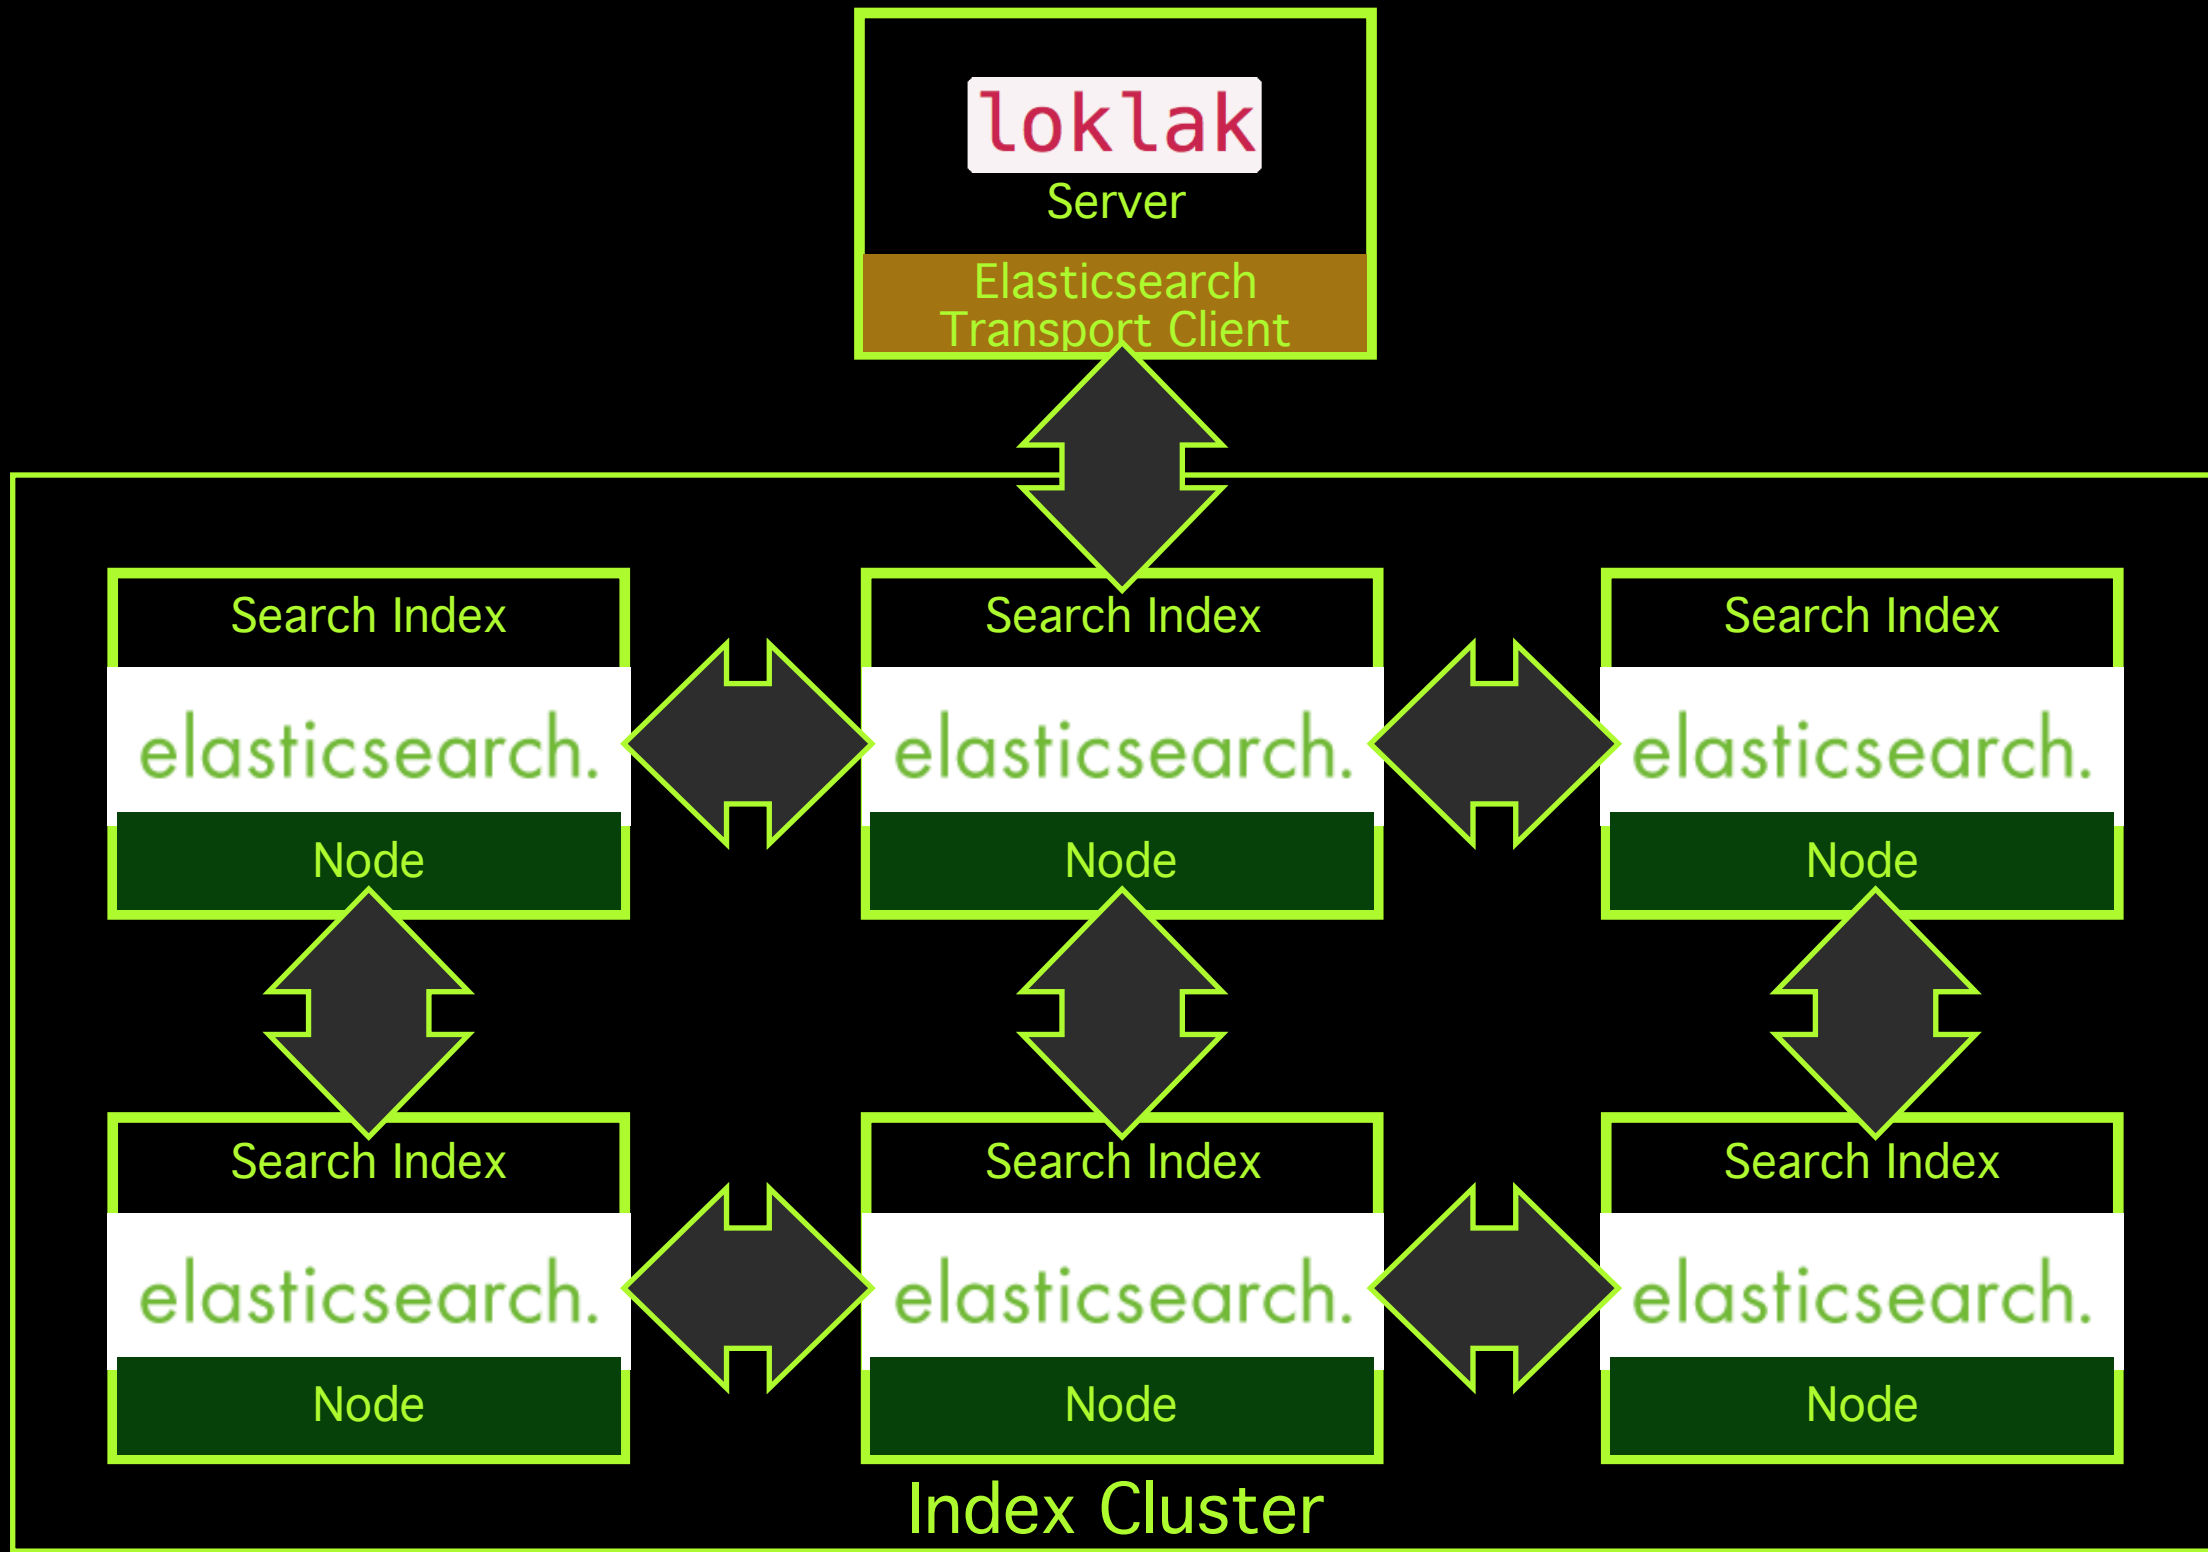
loklak
Server
Elasticsearch
Transport Client

Search Index
elasticsearch.
Node

Search Index
elasticsearch.
Node

Search Index
elasticsearch.
Node

Search Index
elasticsearch.
Node

Search Index
elasticsearch.
Node

Search Index
elasticsearch.
Node

Index Cluster